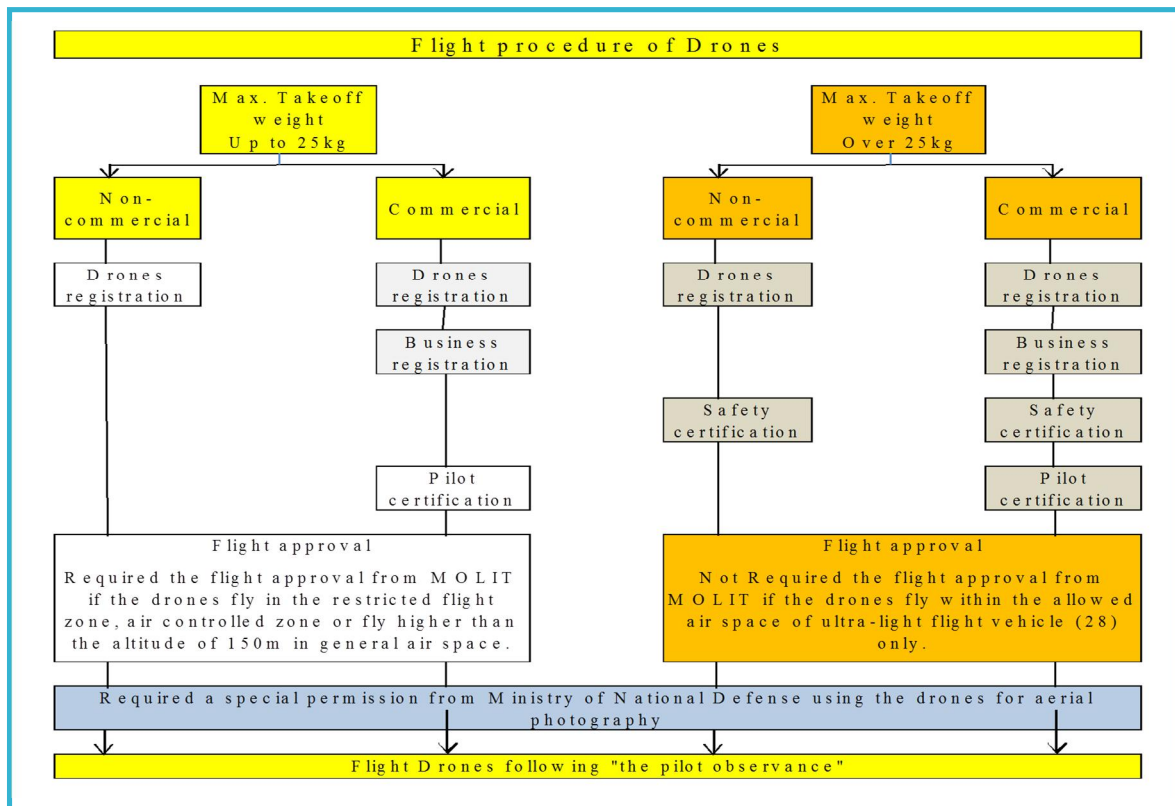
Flight procedure of Drones

Max. Takeoff weight Up to 25kg

Non-commercial

Drones registration

Commercial

Drones registration

Business registration

Pilot certification

Flight approval

Required the flight approval from MOLIT if the drones fly in the restricted flight zone, air controlled zone or fly higher than the altitude of 150m in general air space.

Max. Takeoff weight Over 25kg

Non-commercial

Drones registration

Safety certification

Commercial

Drones registration

Business registration

Safety certification

Pilot certification

Flight approval

Not Required the flight approval from MOLIT if the drones fly within the allowed air space of ultra-light flight vehicle (28) only.

Required a special permission from Ministry of National Defense using the drones for aerial photography

Flight Drones following "the pilot observance"